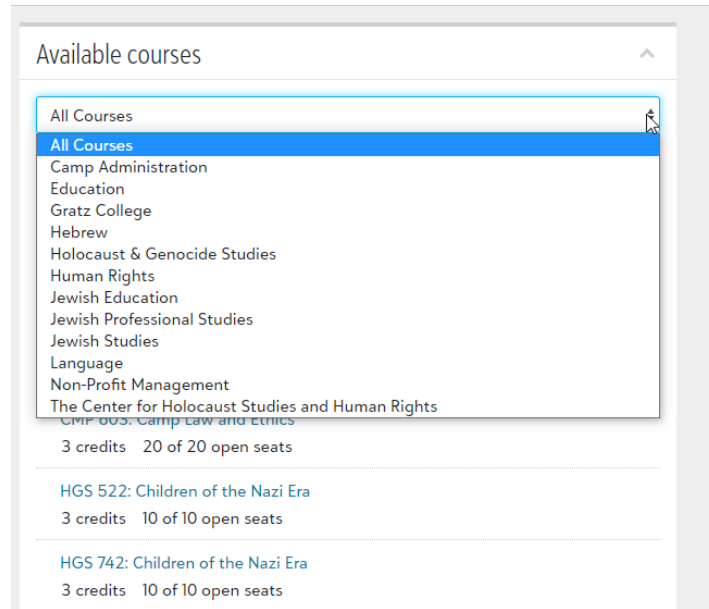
Available courses

All Courses

All Courses
Camp Administration
Education
Gratz College
Hebrew
Holocaust & Genocide Studies
Human Rights
Jewish Education
Jewish Professional Studies
Jewish Studies
Language
Non-Profit Management
The Center for Holocaust Studies and Human Rights

CMP 603: Camp Law and Ethics
3 credits 20 of 20 open seats

HGS 522: Children of the Nazi Era
3 credits 10 of 10 open seats

HGS 742: Children of the Nazi Era
3 credits 10 of 10 open seats